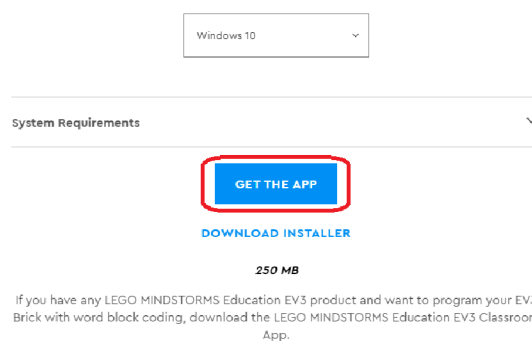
Windows 10

System Requirements

GET THE APP

DOWNLOAD INSTALLER

250 MB

If you have any LEGO MINDSTORMS Education EV3 product and want to program your EV3 Brick with word block coding, download the LEGO MINDSTORMS Education EV3 Classroom App.